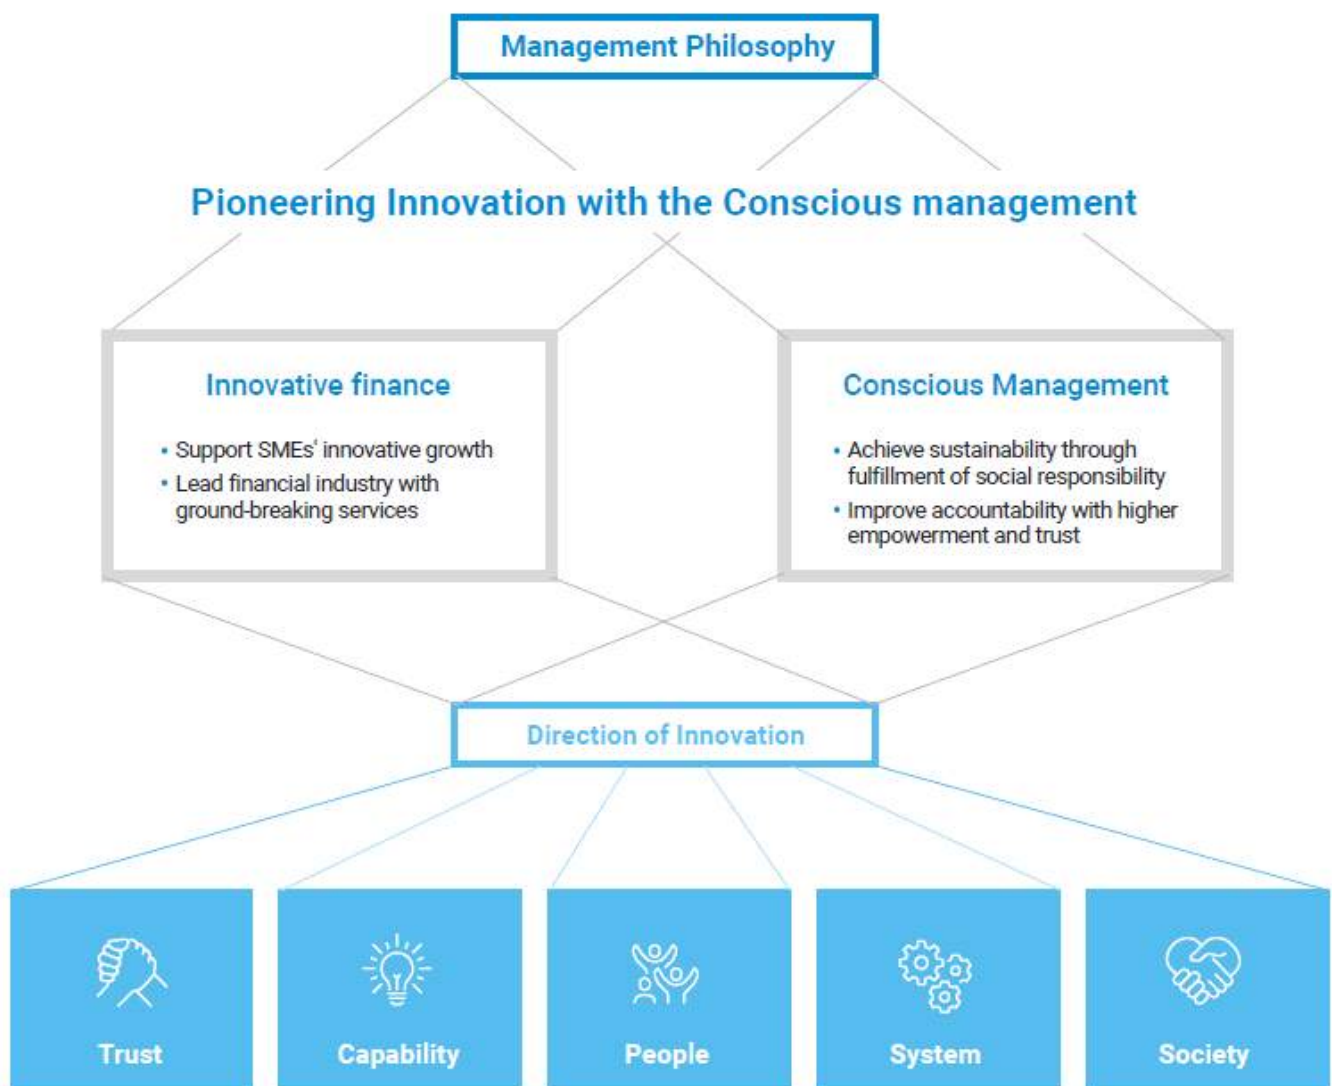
Management Philosophy

Pioneering Innovation with the Conscious management

Innovative finance

• Support SMEs' innovative growth
• Lead financial industry with ground-breaking services

Conscious Management

• Achieve sustainability through fulfillment of social responsibility
• Improve accountability with higher empowerment and trust

Direction of Innovation

Trust

Capability

People

System

Society